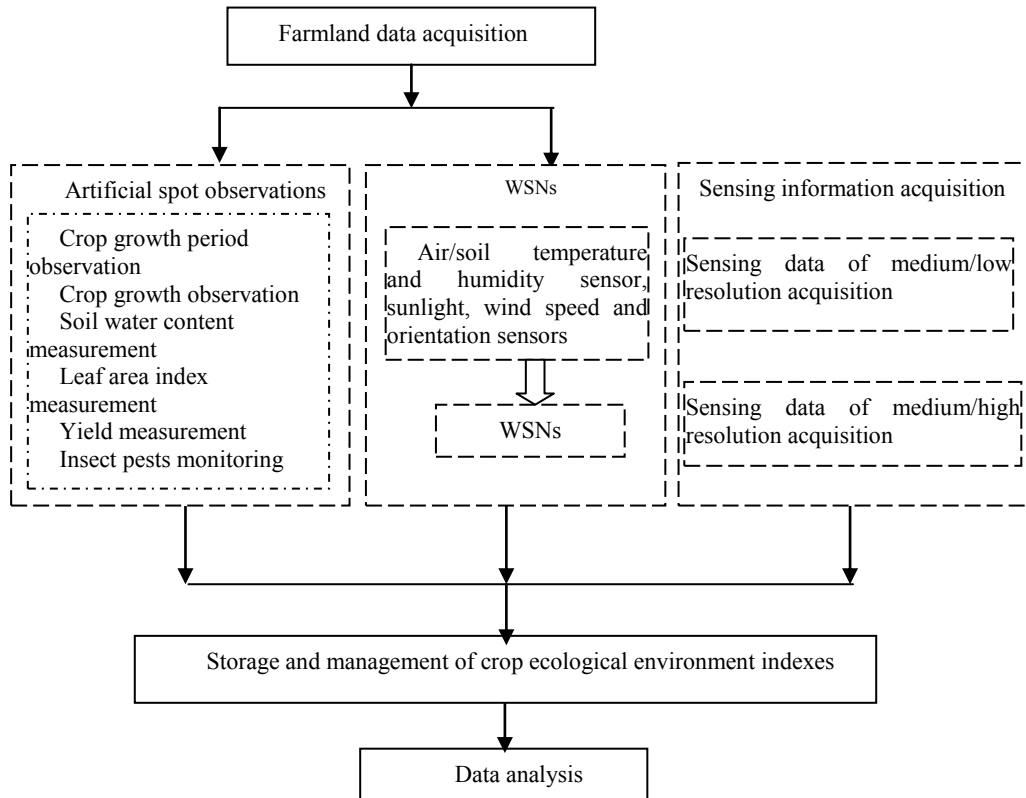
Farmland data acquisition

Artificial spot observations

Crop growth period observation
Crop growth observation
Soil water content measurement
Leaf area index measurement
Yield measurement
Insect pests monitoring

WSNs

Air/soil temperature and humidity sensor, sunlight, wind speed and orientation sensors

WSNs

Sensing information acquisition

Sensing data of medium/low resolution acquisition

Sensing data of medium/high resolution acquisition

Storage and management of crop ecological environment indexes

Data analysis